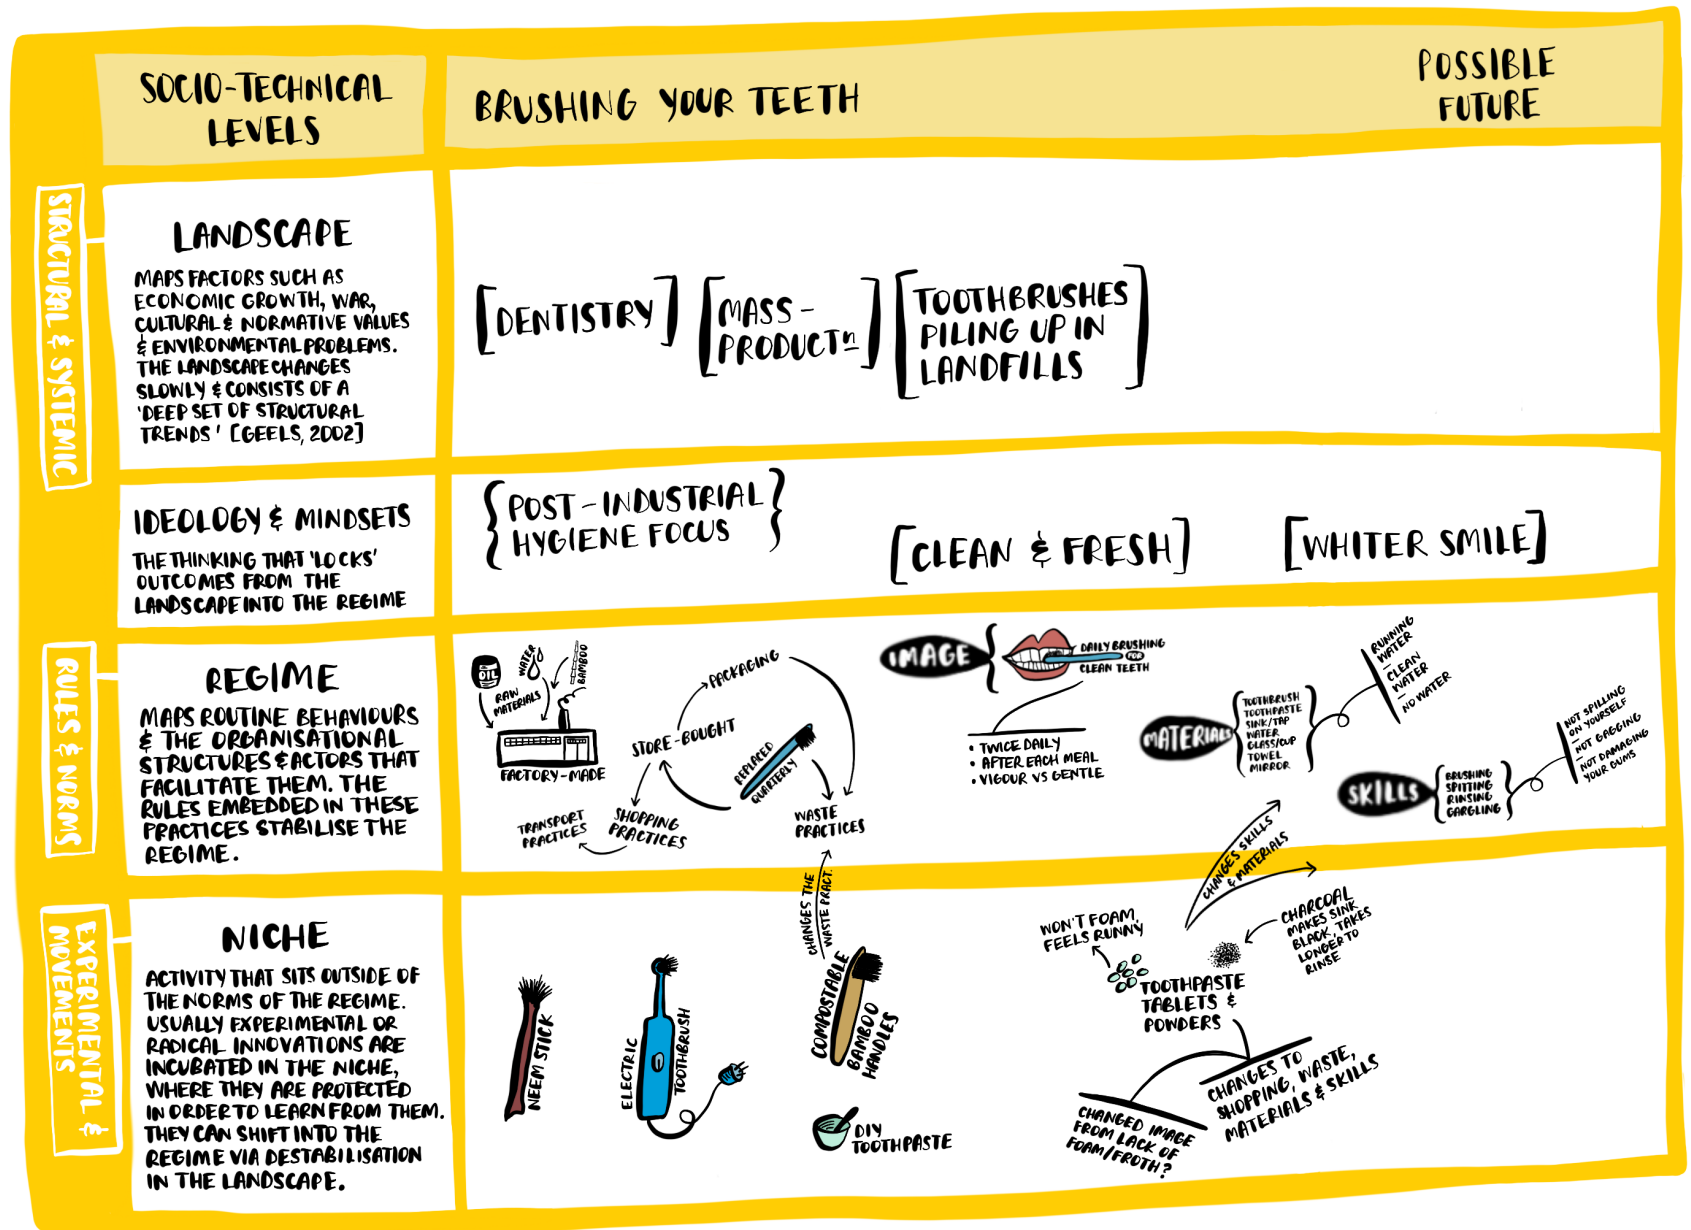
SOCIO-TECHNICAL LEVELS

BRUSHING YOUR TEETH

POSSIBLE FUTURE

STRUCTURAL & SYSTEMIC

LANDSCAPE

MAPS FACTORS SUCH AS ECONOMIC GROWTH, WAR, CULTURAL & NORMATIVE VALUES & ENVIRONMENTAL PROBLEMS. THE LANDSCAPE CHANGES SLOWLY & CONSISTS OF A 'DEEP SET OF STRUCTURAL TRENDS' [GEELS, 2002]

[DENTISTRY] [MASS-PRODUCTn] [TOOTHBRUSHES PILING UP IN LANDFILLS]

IDEOLOGY & MINDSETS

THE THINKING THAT 'LOCKS' OUTCOMES FROM THE LANDSCAPE INTO THE REGIME

{POST-INDUSTRIAL HYGIENE FOCUS} [CLEAN & FRESH] [WHITER SMILE]

RULES & NORMS

REGIME

MAPS ROUTINE BEHAVIOURS & THE ORGANISATIONAL STRUCTURES & ACTORS THAT FACILITATE THEM. THE RULES EMBEDDED IN THESE PRACTICES STABILISE THE REGIME.

OIL WATER BAMBOO RAW MATERIALS FACTORY-MADE PACKAGING STORE-BOUGHT REPLACED QUARTERLY TRANSPORT PRACTICES SHOPPING PRACTICES WASTE PRACTICES

IMAGE DAILY BRUSHING FOR CLEAN TEETH
• TWICE DAILY
• AFTER EACH MEAL
• VIGOUR VS GENTLE

MATERIALS TOOTHBRUSH TOOTHPASTE SINK/TAP WATER GLASS/CUP TOWEL MIRROR
RUNNING WATER — CLEAN WATER — NO WATER

SKILLS BRUSHING SPITTING RINSING GARGLING
NOT SPILLING ON YOURSELF — NOT GAGGING — NOT DAMAGING YOUR GUMS

EXPERIMENTAL & MOVEMENTS

NICHE

ACTIVITY THAT SITS OUTSIDE OF THE NORMS OF THE REGIME. USUALLY EXPERIMENTAL OR RADICAL INNOVATIONS ARE INCUBATED IN THE NICHE, WHERE THEY ARE PROTECTED IN ORDER TO LEARN FROM THEM. THEY CAN SHIFT INTO THE REGIME VIA DESTABILISATION IN THE LANDSCAPE.

NEEM STICK
ELECTRIC TOOTHBRUSH
CHANGES THE WASTE PRACT.
COMPOSTABLE BAMBOO HANDLES
DIY TOOTHPASTE
CHANGES SKILLS & MATERIALS
WON'T FOAM, FEELS RUNNY
CHARCOAL MAKES SINK BLACK, TAKES LONGER TO RINSE
TOOTHPASTE TABLETS & POWDERS
CHANGED IMAGE FROM LACK OF FOAM/FROTH?
CHANGES TO SHOPPING, WASTE, MATERIALS & SKILLS